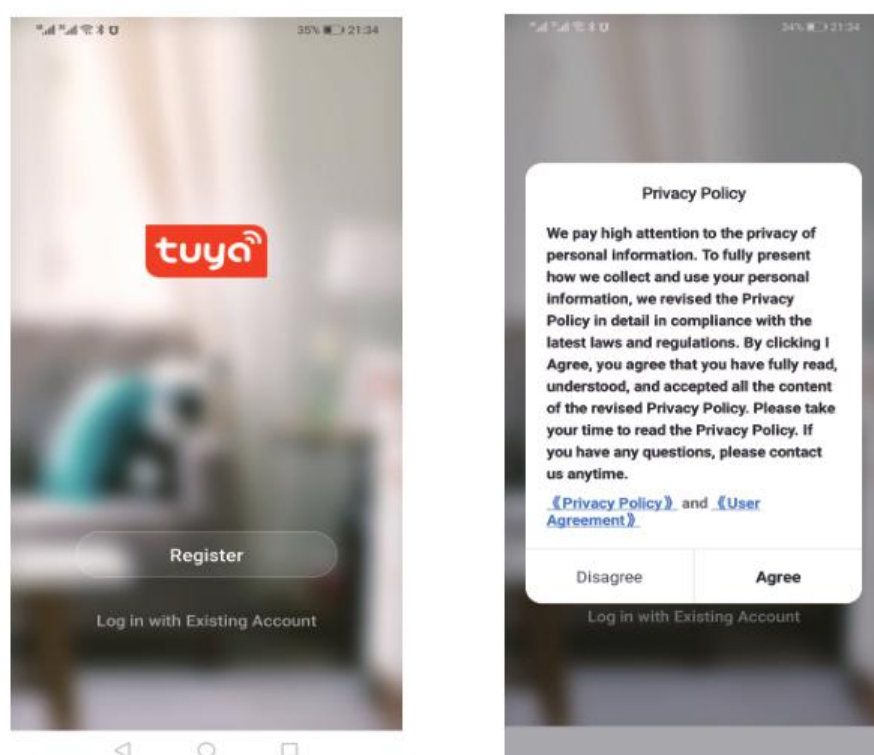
35% 21:34

tuya

Register

Log in with Existing Account

34% 21:34

Privacy Policy

We pay high attention to the privacy of personal information. To fully present how we collect and use your personal information, we revised the Privacy Policy in detail in compliance with the latest laws and regulations. By clicking I Agree, you agree that you have fully read, understood, and accepted all the content of the revised Privacy Policy. Please take your time to read the Privacy Policy. If you have any questions, please contact us anytime.

《Privacy Policy》 and 《User Agreement》

Disagree

Agree

Log in with Existing Account